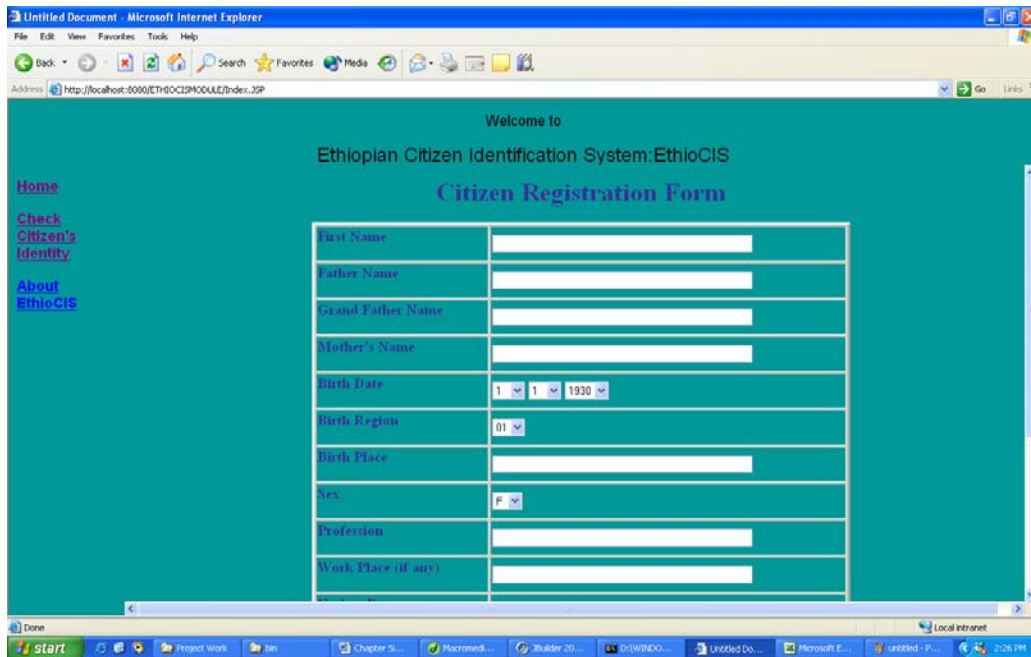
Untitled Document - Microsoft Internet Explorer

File Edit View Favorites Tools Help

Back Search Favorites Media

Address http://localhost:8080/ETHIOCISMODULE/Index.JSP

Go Links

Welcome to

Ethiopian Citizen Identification System:EthioCIS

Home

Check Citizen's Identity

About EthioCIS

Citizen Registration Form

| | |
|---|---|
| First Name | |
| Father Name | |
| Grand Father Name | |
| Mother's Name | |
| Birth Date | 1 1 1930 |
| Birth Region | 01 |
| Birth Place | |
| Sex | F |
| Profession | |
| Work Place (if any) | |

Done

Local intranet

start Project Work bin Chapter Si... Macromedi... JBuilder 20... D:\WINDO... Untitled Do... Microsoft E... untitled - P... 2:26 PM